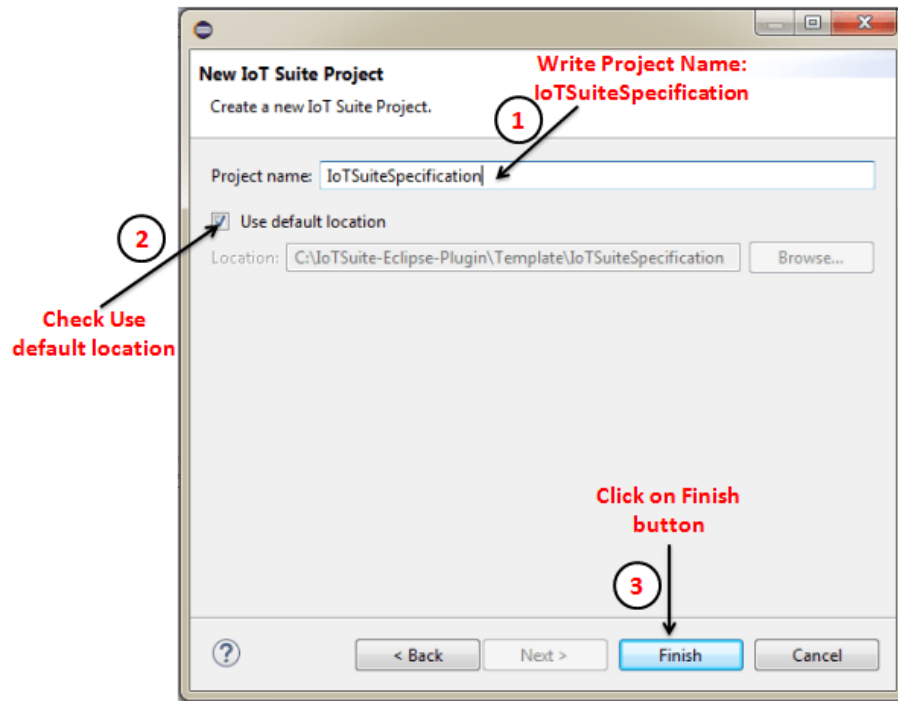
New IoT Suite Project

Create a new IoT Suite Project.

Write Project Name: IoTSuiteSpecification

1

Project name: IoTSuiteSpecification

2

Use default location

Location: C:\IoTSuite-Eclipse-Plugin\Template\IoTSuiteSpecification

Browse...

Check Use default location

Click on Finish button

3

?

< Back

Next >

Finish

Cancel